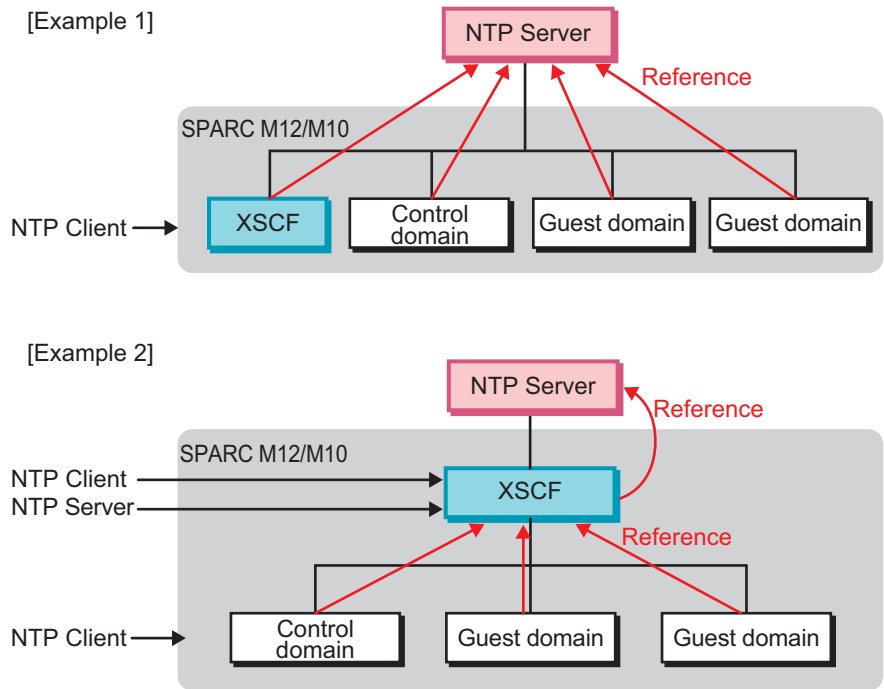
[Example 1]

NTP Server

Reference

SPARC M12/M10

NTP Client

XSCF

Control domain

Guest domain

Guest domain

[Example 2]

NTP Server

Reference

SPARC M12/M10

NTP Client

NTP Server

XSCF

Reference

NTP Client

Control domain

Guest domain

Guest domain